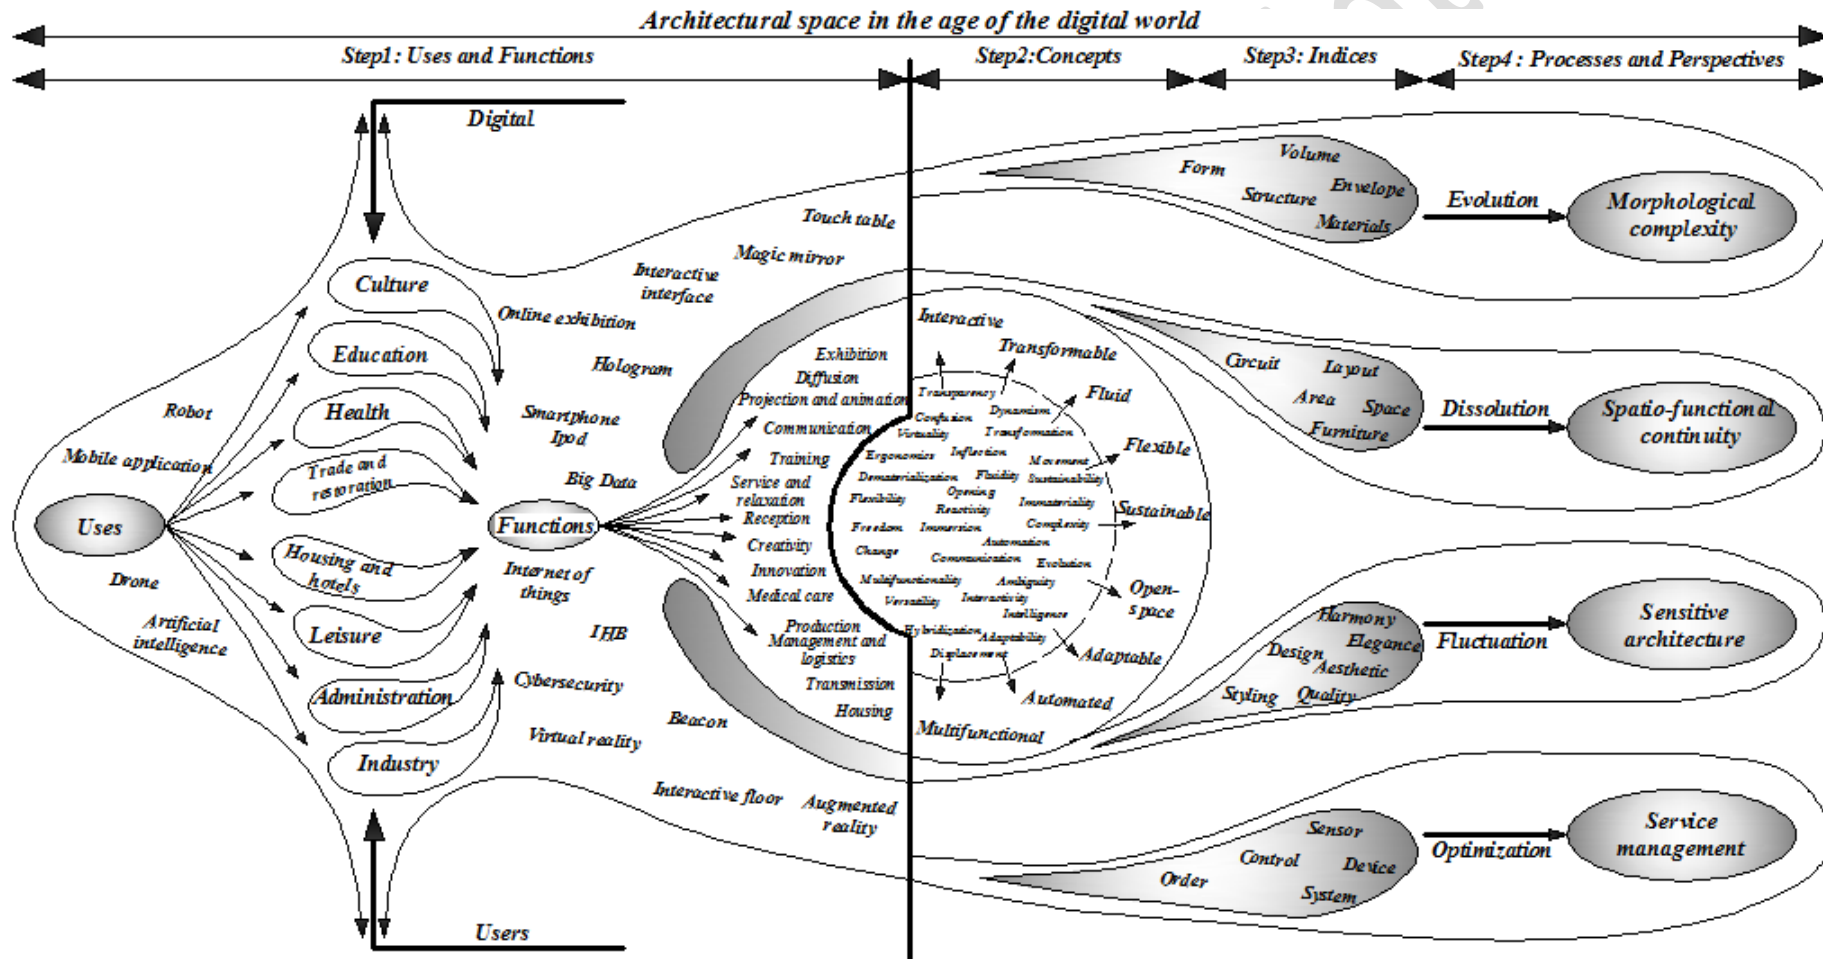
Architectural space in the age of the digital world

Step1: Uses and Functions

Step2: Concepts

Step3: Indices

Step4 : Processes and Perspectives

Digital

Users

Uses

Robot

Mobile application

Drone

Artificial intelligence

Culture

Education

Health

Trade and restoration

Housing and hotels

Leisure

Administration

Industry

Functions

Touch table

Magic mirror

Interactive interface

Online exhibition

Hologram

Smartphone Ipod

Big Data

Internet of things

IHB

Cybersecurity

Virtual reality

Beacon

Interactive floor

Augmented reality

Exhibition

Diffusion

Projection and animation

Communication

Training

Service and relaxation

Reception

Creativity

Innovation

Medical care

Production

Management and logistics

Transmission

Housing

Interactive

Transformable

Fluid

Flexible

Sustainable

Open-space

Adaptable

Automated

Multifunctional

Transparency

Confusion

Dynamism

Virtuality

Transformation

Ergonomics

Inflection

Movement

Dematerialization

Fluidity

Sustainability

Flexibility

Opening

Immateriality

Reactivity

Freedom

Immersion

Complexity

Automation

Change

Communication

Evolution

Multifunctionality

Ambiguity

Versatility

Interactivity

Intelligence

Hybridization

Adaptability

Displacement

Form

Volume

Structure

Envelope

Materials

Evolution

Morphological complexity

Circuit

Layout

Area

Space

Furniture

Dissolution

Spatio-functional continuity

Harmony

Elegance

Design

Aesthetic

Styling

Quality

Fluctuation

Sensitive architecture

Sensor

Control

Device

Order

System

Optimization

Service management